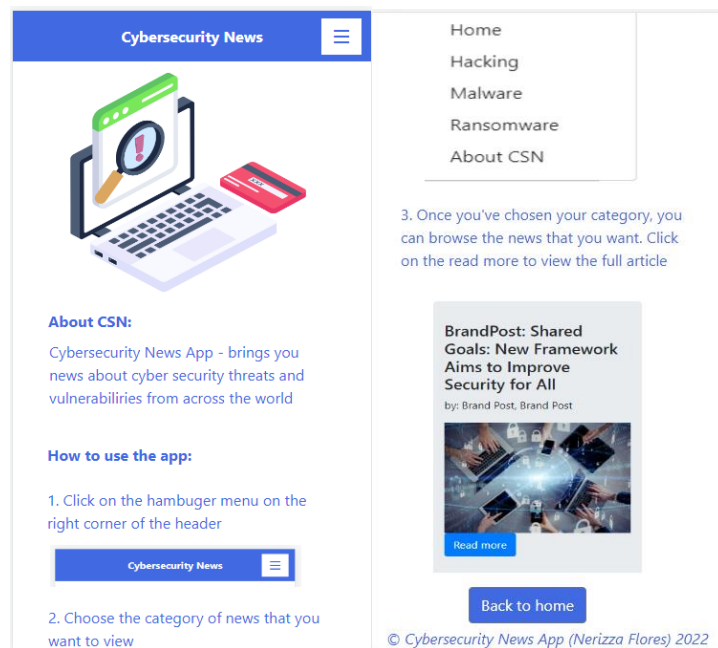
Cybersecurity News

About CSN:

Cybersecurity News App - brings you news about cyber security threats and vulnerabiliries from across the world

How to use the app:

1. Click on the hambuger menu on the right corner of the header

Cybersecurity News

2. Choose the category of news that you want to view

Home
Hacking
Malware
Ransomware
About CSN

3. Once you've chosen your category, you can browse the news that you want. Click on the read more to view the full article

BrandPost: Shared Goals: New Framework Aims to Improve Security for All

by: Brand Post, Brand Post

Read more

Back to home

© Cybersecurity News App (Nerizza Flores) 2022